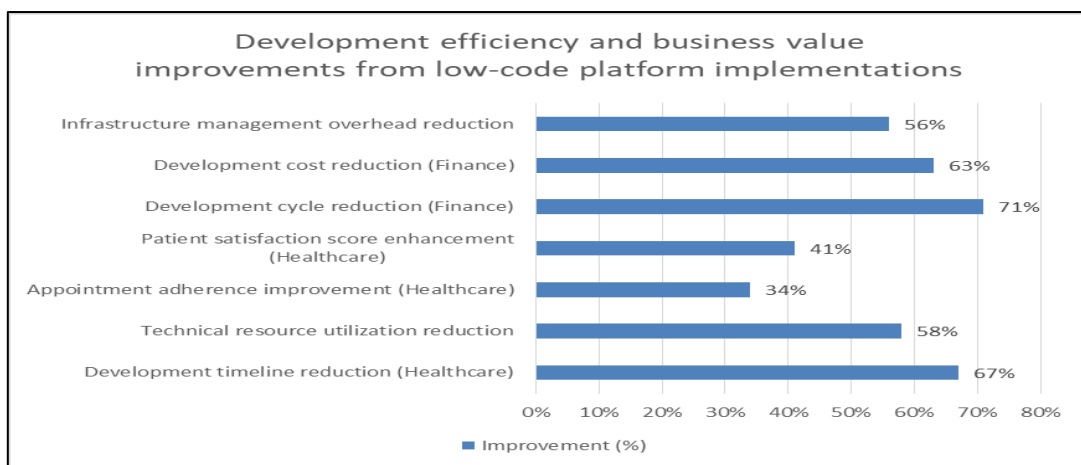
Development efficiency and business value improvements from low-code platform implementations

Infrastructure management overhead reduction
56%

Development cost reduction (Finance)
63%

Development cycle reduction (Finance)
71%

Patient satisfaction score enhancement (Healthcare)
41%

Appointment adherence improvement (Healthcare)
34%

Technical resource utilization reduction
58%

Development timeline reduction (Healthcare)
67%

0% 10% 20% 30% 40% 50% 60% 70% 80%

Improvement (%)